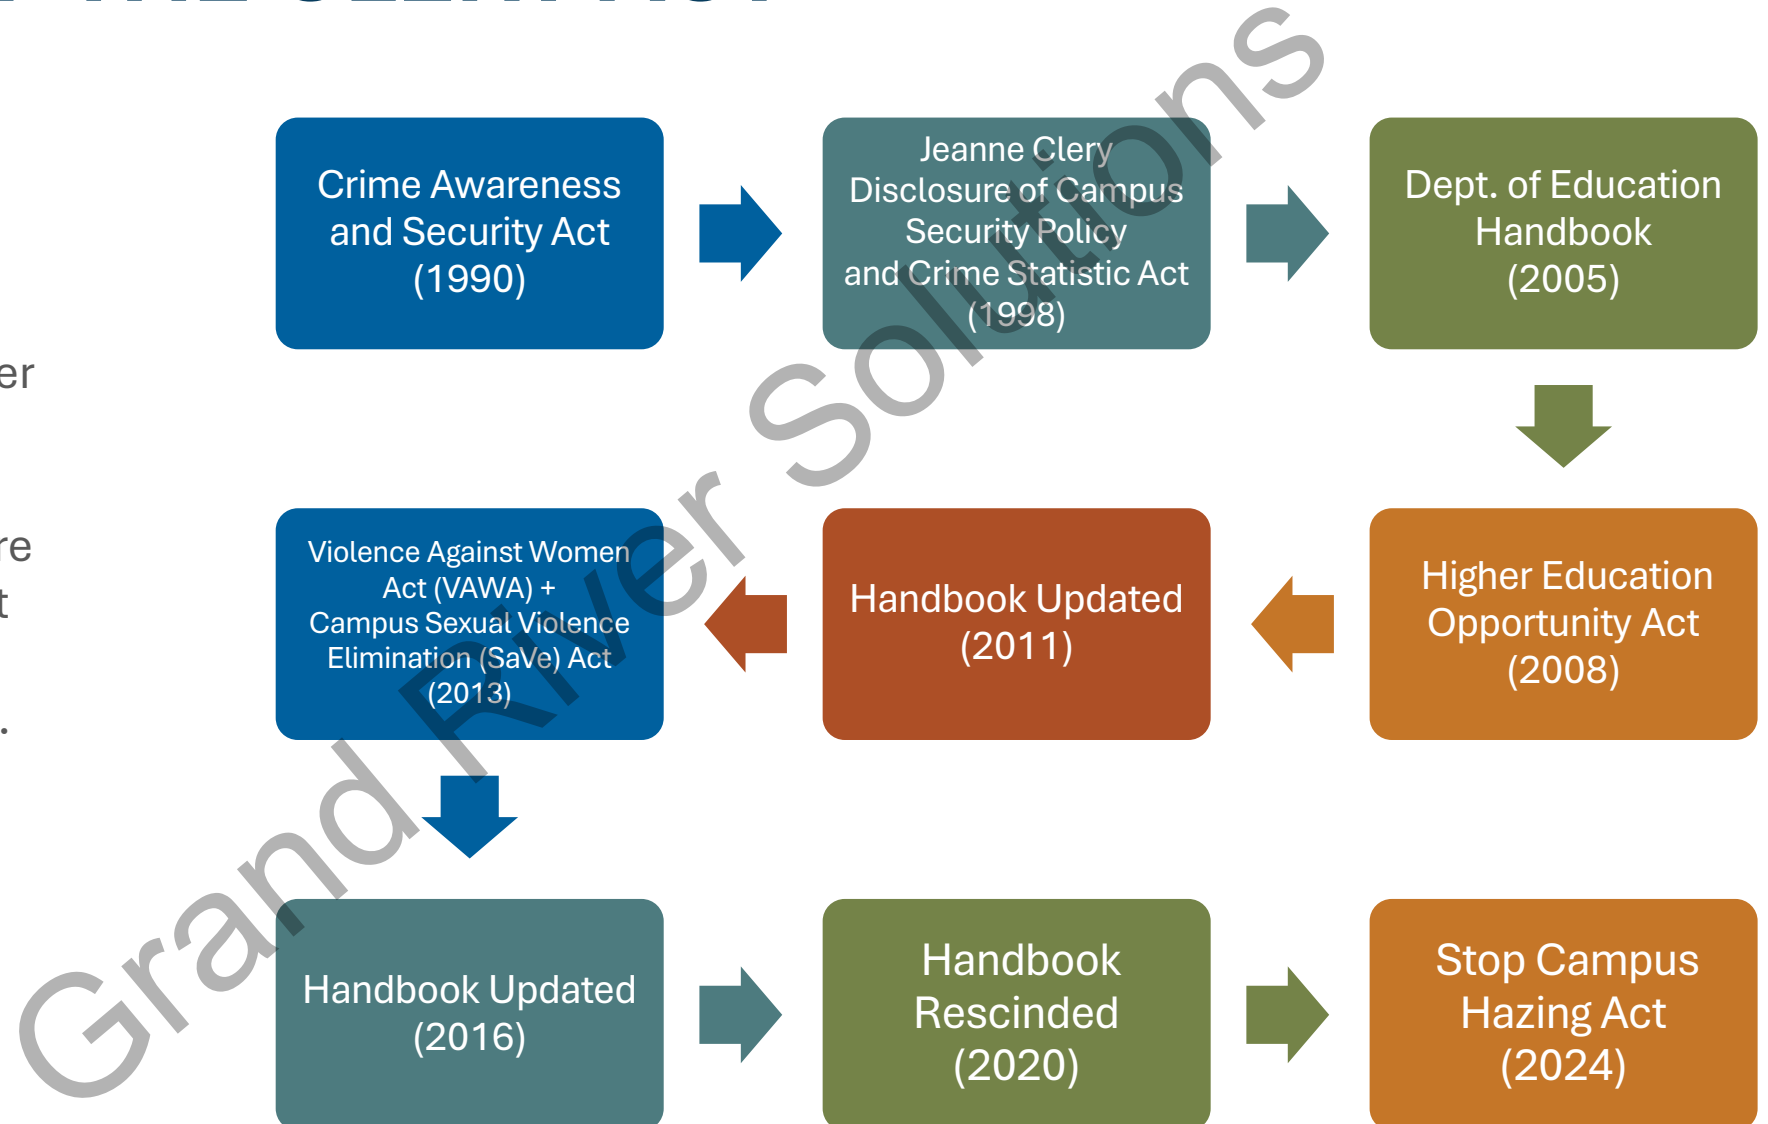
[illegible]

er

re
t

.

Crime Awareness and Security Act (1990)

Jeanne Clery Disclosure of Campus Security Policy and Crime Statistic Act (1998)

Dept. of Education Handbook (2005)

Higher Education Opportunity Act (2008)

Handbook Updated (2011)

Violence Against Women Act (VAWA) + Campus Sexual Violence Elimination (SaVe) Act (2013)

Handbook Updated (2016)

Handbook Rescinded (2020)

Stop Campus Hazing Act (2024)

Grand River Solutions